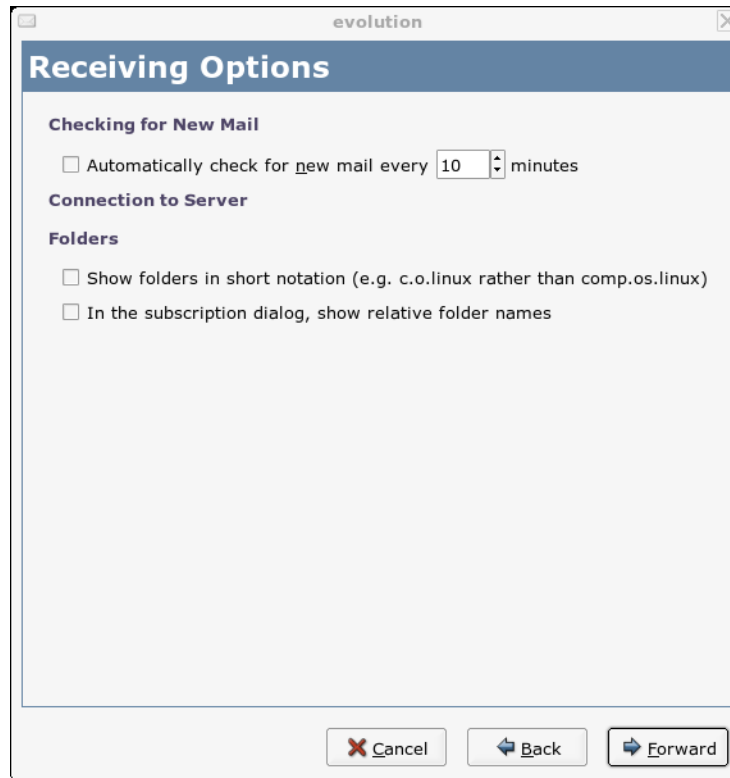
evolution

Receiving Options

Checking for New Mail

Automatically check for new mail every 10 minutes

Connection to Server

Folders

Show folders in short notation (e.g. c.o.linux rather than comp.os.linux)

In the subscription dialog, show relative folder names

Cancel Back Forward